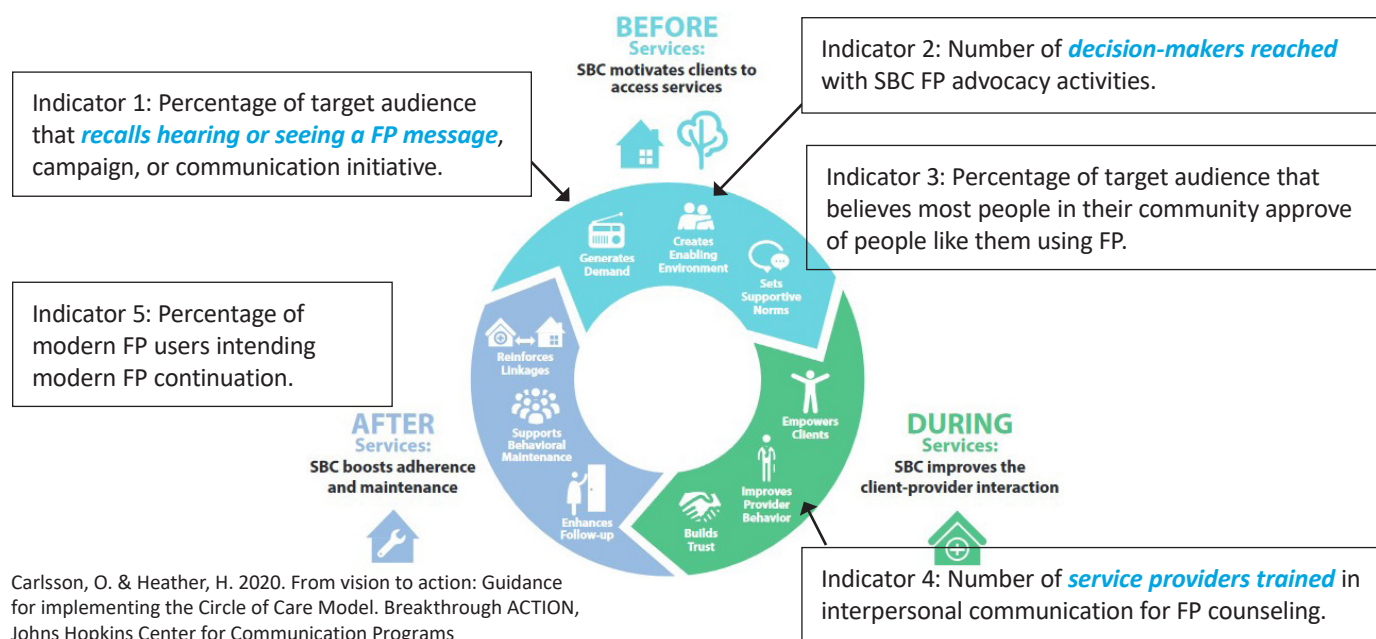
BEFORE
Services:
SBC motivates clients to access services

Indicator 2: Number of *decision-makers reached* with SBC FP advocacy activities.

Indicator 1: Percentage of target audience that *recalls hearing or seeing a FP message*, campaign, or communication initiative.

Indicator 3: Percentage of target audience that believes most people in their community approve of people like them using FP.

Generates Demand

Creates Enabling Environment

Sets Supportive Norms

Indicator 5: Percentage of modern FP users intending modern FP continuation.

Reinforces Linkages

Supports Behavioral Maintenance

Enhances Follow-up

Empowers Clients

Improves Provider Behavior

Builds Trust

AFTER
Services:
SBC boosts adherence and maintenance

DURING
Services:
SBC improves the client-provider interaction

Carlsson, O. & Heather, H. 2020. From vision to action: Guidance for implementing the Circle of Care Model. Breakthrough ACTION, Johns Hopkins Center for Communication Programs

Indicator 4: Number of *service providers trained* in interpersonal communication for FP counseling.